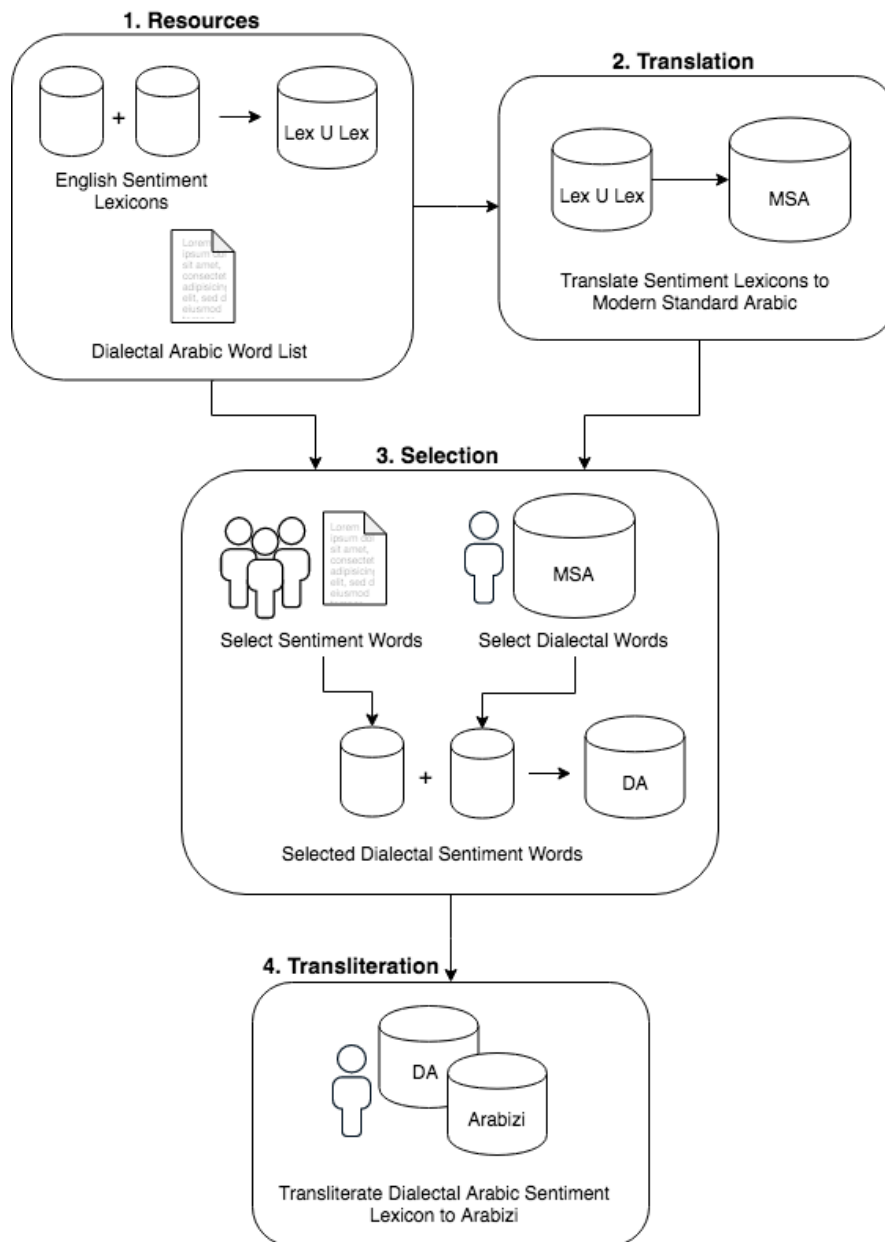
1. Resources

+

Lex U Lex

English Sentiment Lexicons

Lorem ipsum dolor sit amet, consectet adipisicing elit, sed d eiusmod

Dialectal Arabic Word List

2. Translation

Lex U Lex

MSA

Translate Sentiment Lexicons to Modern Standard Arabic

3. Selection

Lorem ipsum dolor sit amet, consectet adipisicing elit, sed d eiusmod

MSA

Select Sentiment Words

Select Dialectal Words

+

DA

Selected Dialectal Sentiment Words

4. Transliteration

DA

Arabizi

Transliterate Dialectal Arabic Sentiment Lexicon to Arabizi